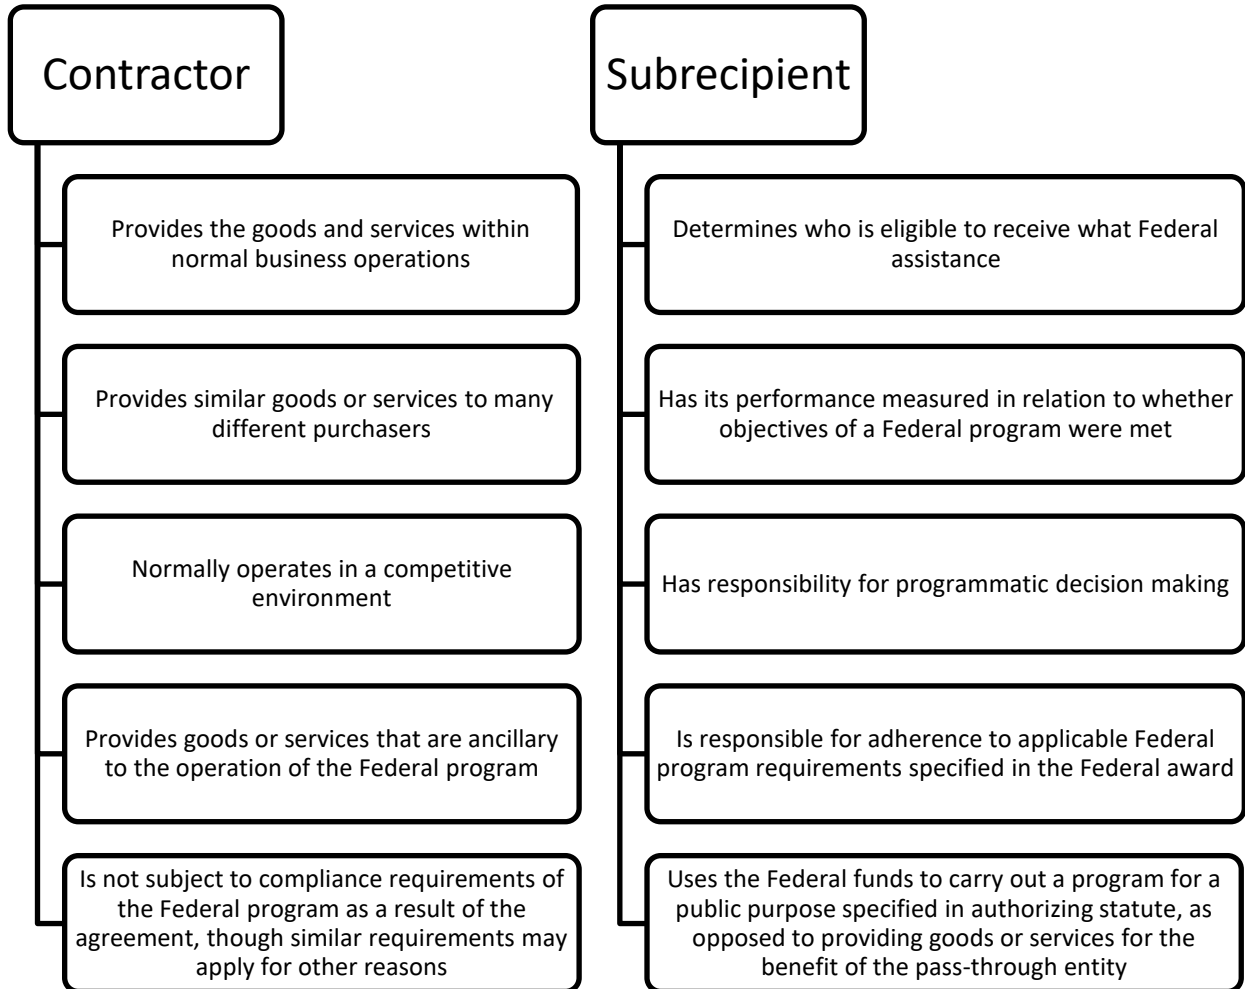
Contractor

Provides the goods and services within normal business operations

Provides similar goods or services to many different purchasers

Normally operates in a competitive environment

Provides goods or services that are ancillary to the operation of the Federal program

Is not subject to compliance requirements of the Federal program as a result of the agreement, though similar requirements may apply for other reasons

Subrecipient

Determines who is eligible to receive what Federal assistance

Has its performance measured in relation to whether objectives of a Federal program were met

Has responsibility for programmatic decision making

Is responsible for adherence to applicable Federal program requirements specified in the Federal award

Uses the Federal funds to carry out a program for a public purpose specified in authorizing statute, as opposed to providing goods or services for the benefit of the pass-through entity